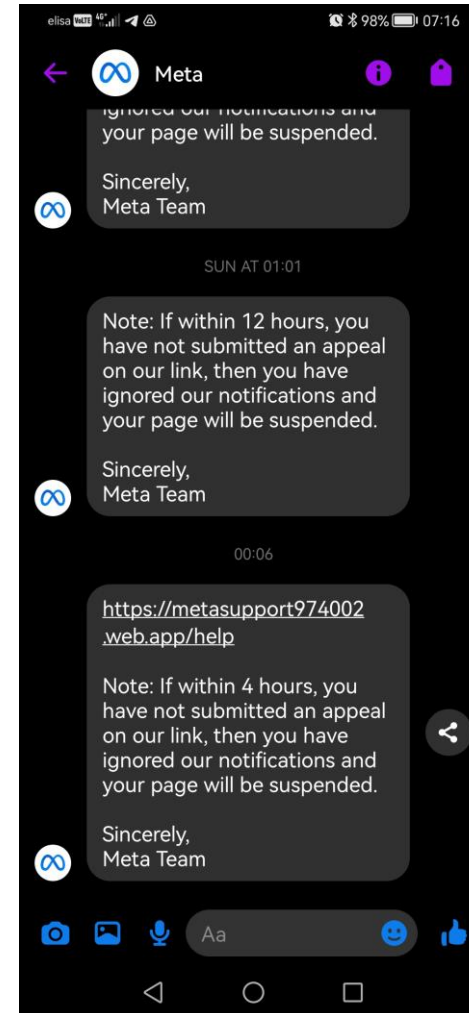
elisa VoLTE 4G 98% 07:16

Meta

ignored our notifications and your page will be suspended.

Sincerely,
Meta Team

SUN AT 01:01

Note: If within 12 hours, you have not submitted an appeal on our link, then you have ignored our notifications and your page will be suspended.

Sincerely,
Meta Team

00:06

https://metasupport974002.web.app/help

Note: If within 4 hours, you have not submitted an appeal on our link, then you have ignored our notifications and your page will be suspended.

Sincerely,
Meta Team

Aa